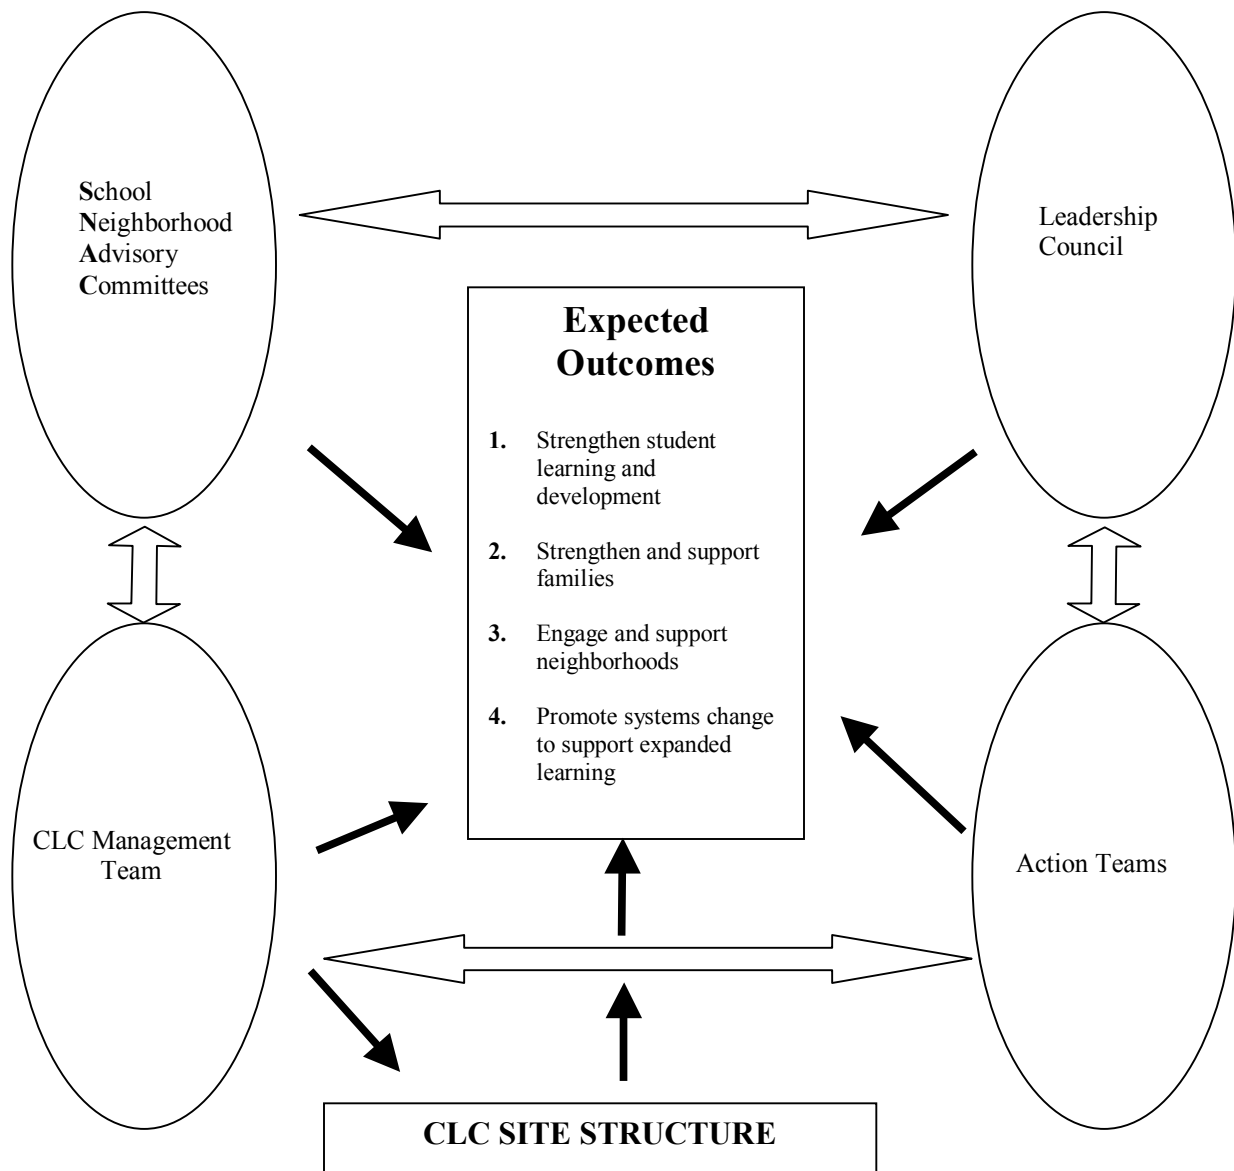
School
Neighborhood
Advisory
Committees

Leadership
Council

Expected Outcomes

1. Strengthen student learning and development

2. Strengthen and support families

3. Engage and support neighborhoods

4. Promote systems change to support expanded learning

CLC Management Team

Action Teams

CLC SITE STRUCTURE